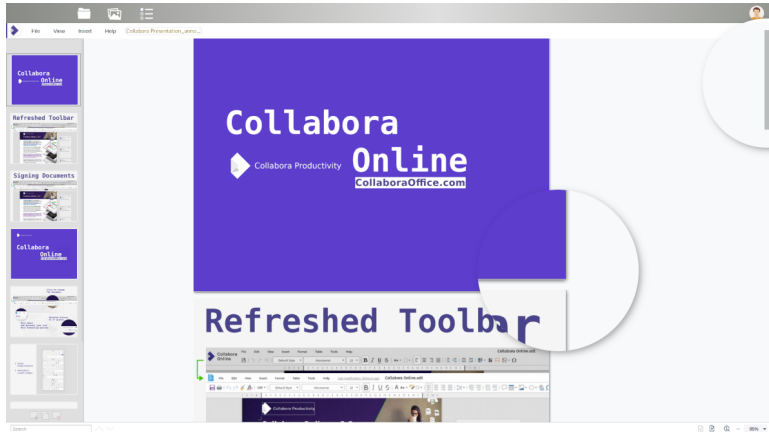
File View Insert Help Collabora Presentation_anno...

Collabora
Online

Refreshed Toolbar

Signing Documents

Collabora
Online

Collabora
Collabora Productivity
Online
CollaboraOffice.com

Refreshed Toolbar

Collabora Online File Edit View Insert Format Table Tools Help Collabora Online.odt

File Edit View Insert Format Table Tools Help Collabora Online.odt

Collabora Productivity

Search

90%